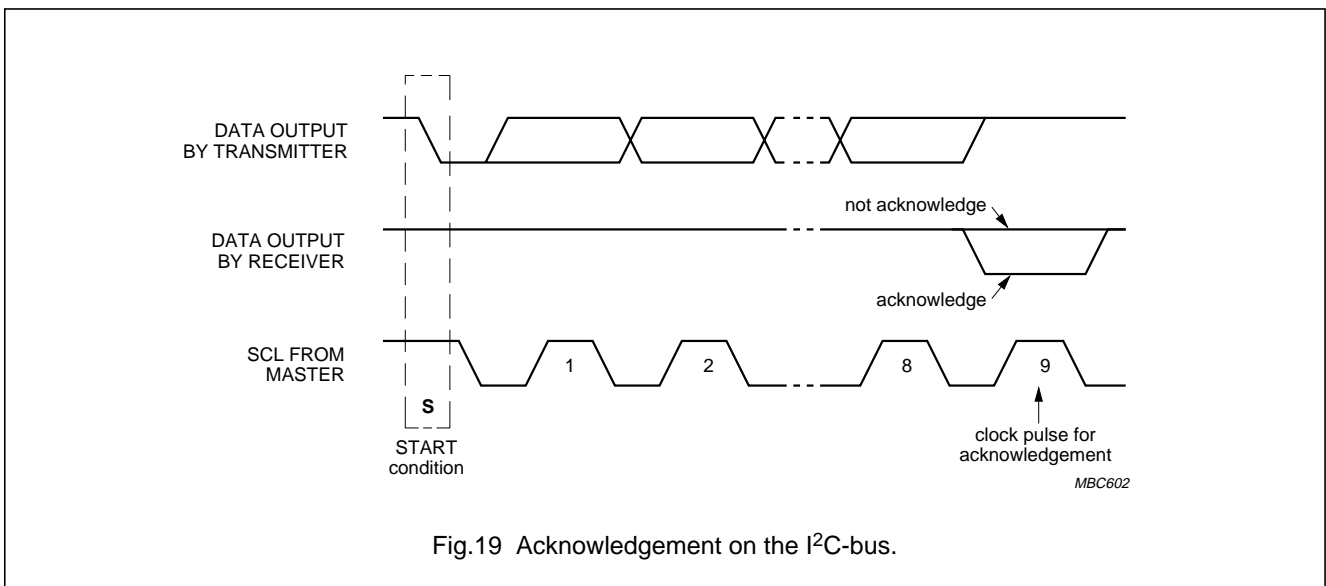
DATA OUTPUT BY TRANSMITTER

not acknowledge

DATA OUTPUT BY RECEIVER

acknowledge

SCL FROM MASTER

1

2

8

9

S

START condition

clock pulse for acknowledgement

MBC602

Fig.19 Acknowledgement on the I$^2$C-bus.